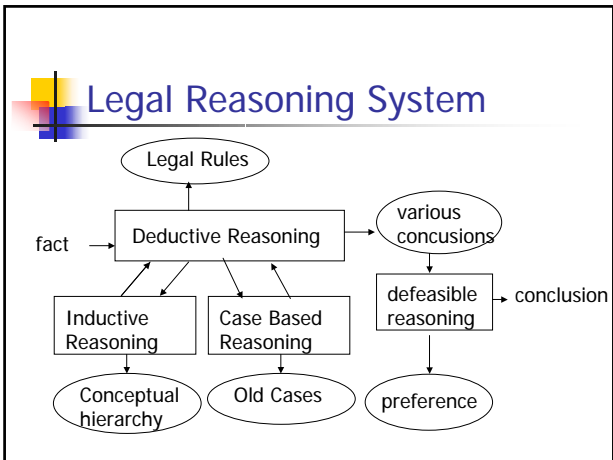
Legal Reasoning System

Legal Rules

fact

Deductive Reasoning

various concusions

defeasible reasoning

conclusion

Inductive Reasoning

Case Based Reasoning

Conceptual hierarchy

Old Cases

preference